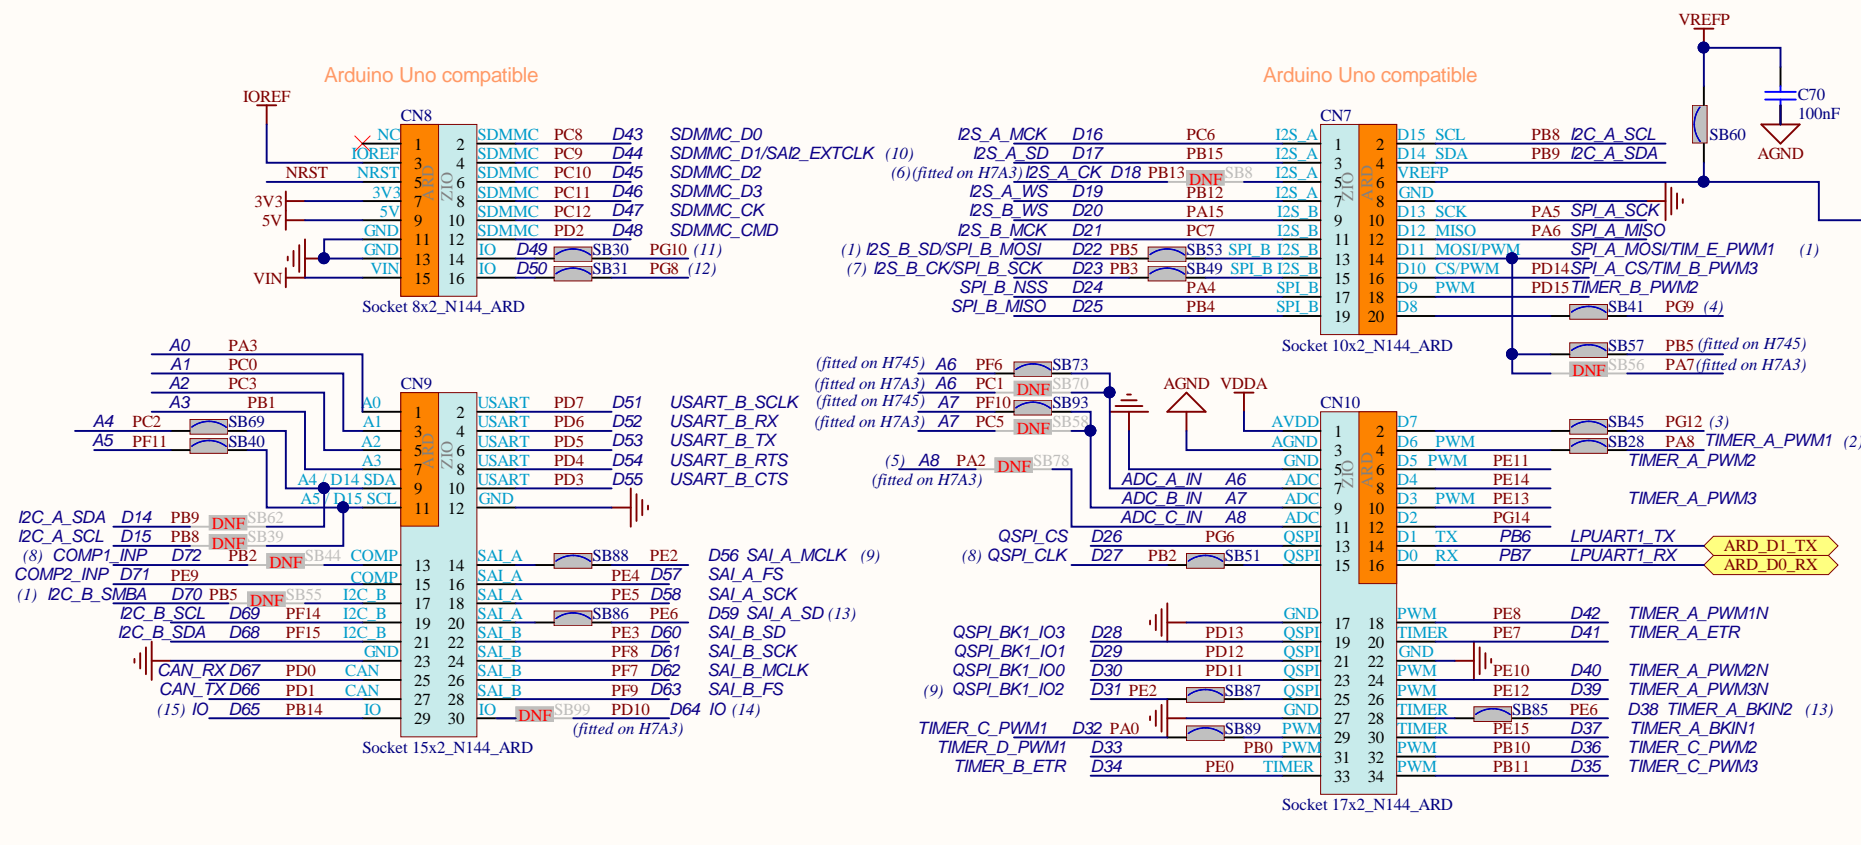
Arduino Uno compatible

IOREF
CN8
NC
IOREF
NRST NRST
3V3 3V3
5V 5V
GND
GND
VIN VIN
1 2
3 4
5 6
7 8
9 10
11 12
13 14
15 16
ARD ZIO
SDMMC PC8 D43 SDMMC_D0
SDMMC PC9 D44 SDMMC_D1/SAI2_EXTCLK (10)
SDMMC PC10 D45 SDMMC_D2
SDMMC PC11 D46 SDMMC_D3
SDMMC PC12 D47 SDMMC_CK
SDMMC PD2 D48 SDMMC_CMD
IO D49 SB30 PG10 (11)
IO D50 SB31 PG8 (12)
Socket 8x2_N144_ARD

Arduino Uno compatible

VREFP
C70
100nF
SB60
AGND
CN7
I2S_A_MCK D16 PC6 I2S_A
I2S_A_SD D17 PB15 I2S_A
(6)(fitted on H7A3) I2S_A_CK D18 PB13 DNF SB8 I2S_A
I2S_A_WS D19 PB12 I2S_A
I2S_B_WS D20 PA15 I2S_B
I2S_B_MCK D21 PC7 I2S_B
(1) I2S_B_SD/SPI_B_MOSI D22 PB5 SB53 SPI_B I2S_B
(7) I2S_B_CK/SPI_B_SCK D23 PB3 SB49 SPI_B I2S_B
SPI_B_NSS D24 PA4 SPI_B
SPI_B_MISO D25 PB4 SPI_B
1 2
3 4
5 6
7 8
9 10
11 12
13 14
15 16
17 18
19 20
ZIO ARD
D15 SCL PB8 I2C_A_SCL
D14 SDA PB9 I2C_A_SDA
VREFP
GND
D13 SCK PA5 SPI_A_SCK
D12 MISO PA6 SPI_A_MISO
D11 MOSI/PWM SPI_A_MOSI/TIM_E_PWM1 (1)
D10 CS/PWM PD14 SPI_A_CS/TIM_B_PWM3
D9 PWM PD15 TIMER_B_PWM2
D8 SB41 PG9 (4)
SB57 PB5 (fitted on H745)
DNF SB56 PA7 (fitted on H7A3)
Socket 10x2_N144_ARD

A0 PA3
A1 PC0
A2 PC3
A3 PB1
A4 PC2 SB69
A5 PF11 SB40
CN9
A0
A1
A2
A3
A4 / D14 SDA
A5 / D15 SCL
1 2
3 4
5 6
7 8
9 10
11 12
ARD ZIO
USART PD7 D51 USART_B_SCLK
USART PD6 D52 USART_B_RX
USART PD5 D53 USART_B_TX
USART PD4 D54 USART_B_RTS
USART PD3 D55 USART_B_CTS
GND
I2C_A_SDA D14 PB9 DNF SB62
I2C_A_SCL D15 PB8 DNF SB39
(8) COMP1_INP D72 PB2 DNF SB44 COMP
COMP2_INP D71 PE9 COMP
(1) I2C_B_SMBA D70 PB5 DNF SB55 I2C_B
I2C_B_SCL D69 PF14 I2C_B
I2C_B_SDA D68 PF15 I2C_B
GND
CAN_RX D67 PD0 CAN
CAN_TX D66 PD1 CAN
(15) IO D65 PB14 IO
13 14
15 16
17 18
19 20
21 22
23 24
25 26
27 28
29 30
SAI_A SB88 PE2 D56 SAI_A_MCLK (9)
SAI_A PE4 D57 SAI_A_FS
SAI_A PE5 D58 SAI_A_SCK
SAI_A SB86 PE6 D59 SAI_A_SD (13)
SAI_B PE3 D60 SAI_B_SD
SAI_B PF8 D61 SAI_B_SCK
SAI_B PF7 D62 SAI_B_MCLK
SAI_B PF9 D63 SAI_B_FS
IO DNF SB99 PD10 D64 IO (14)
(fitted on H7A3)
Socket 15x2_N144_ARD

(fitted on H745) A6 PF6 SB73
(fitted on H7A3) A6 PC1 DNF SB70
(fitted on H745) A7 PF10 SB93
(fitted on H7A3) A7 PC5 DNF SB58
(5) A8 PA2 DNF SB78
(fitted on H7A3)
AGND VDDA
CN10
AVDD
AGND
GND
ADC_A_IN A6 ADC
ADC_B_IN A7 ADC
ADC_C_IN A8 ADC
QSPI_CS D26 PG6 QSPI
(8) QSPI_CLK D27 PB2 SB51 QSPI
1 2
3 4
5 6
7 8
9 10
11 12
13 14
15 16
ZIO ARD
D7 SB45 PG12 (3)
D6 PWM SB28 PA8 TIMER_A_PWM1 (2)
D5 PWM PE11 TIMER_A_PWM2
D4 PE14
D3 PWM PE13 TIMER_A_PWM3
D2 PG14
D1 TX PB6 LPUART1_TX
D0 RX PB7 LPUART1_RX
ARD_D1_TX
ARD_D0_RX
GND
QSPI_BK1_IO3 D28 PD13 QSPI
QSPI_BK1_IO1 D29 PD12 QSPI
QSPI_BK1_IO0 D30 PD11 QSPI
(9) QSPI_BK1_IO2 D31 PE2 SB87 QSPI
GND
TIMER_C_PWM1 D32 PA0 SB89 PWM
TIMER_D_PWM1 D33 PB0 PWM
TIMER_B_ETR D34 PE0 TIMER
17 18
19 20
21 22
23 24
25 26
27 28
29 30
31 32
33 34
PWM PE8 D42 TIMER_A_PWM1N
TIMER PE7 D41 TIMER_A_ETR
GND
PWM PE10 D40 TIMER_A_PWM2N
PWM PE12 D39 TIMER_A_PWM3N
TIMER SB85 PE6 D38 TIMER_A_BKIN2 (13)
TIMER PE15 D37 TIMER_A_BKIN1
PWM PB10 D36 TIMER_C_PWM2
PWM PB11 D35 TIMER_C_PWM3
Socket 17x2_N144_ARD